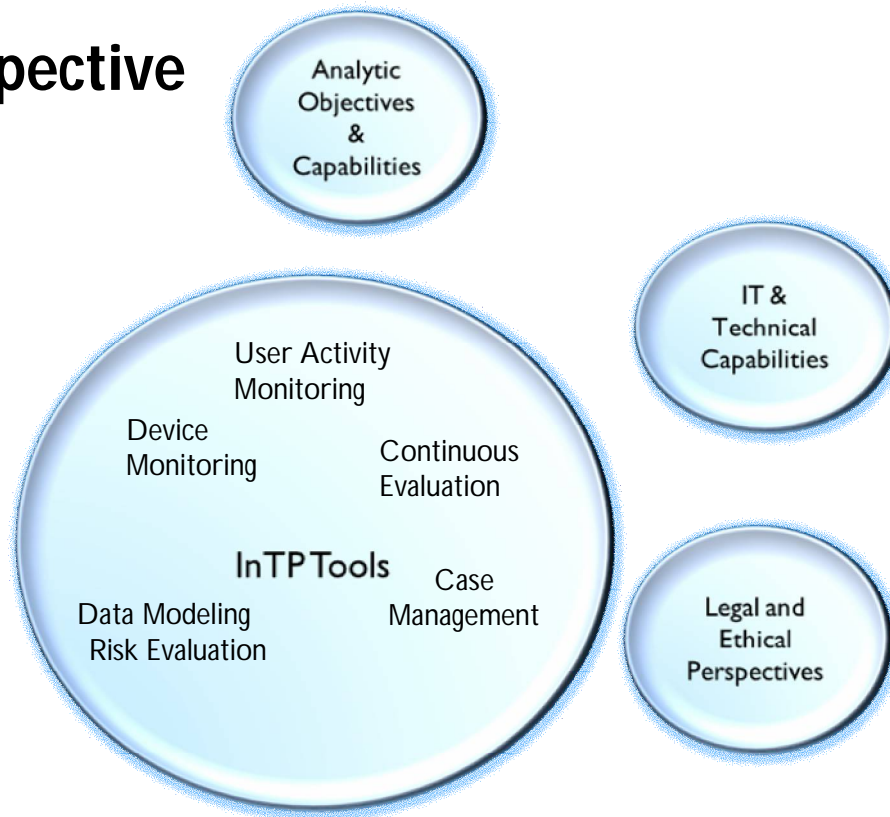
pective

Analytic Objectives & Capabilities

IT & Technical Capabilities

User Activity Monitoring

Device Monitoring

Continuous Evaluation

InTP Tools

Case Management

Data Modeling Risk Evaluation

Legal and Ethical Perspectives